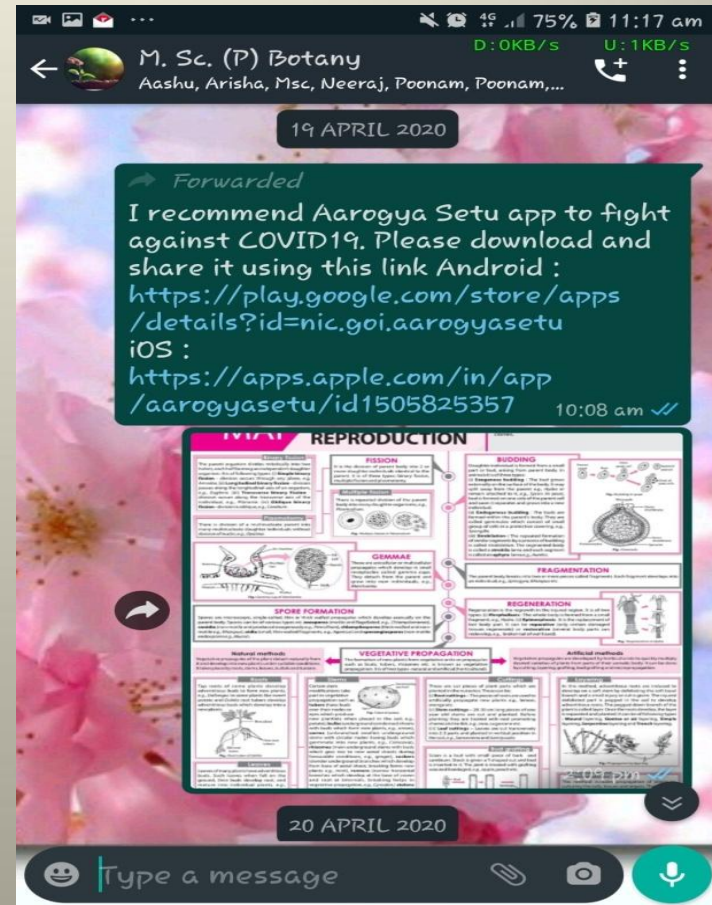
··· 75% 11:17 am
D:0KB/s U:1KB/s

M. Sc. (P) Botany
Aashu, Arisha, Msc, Neeraj, Poonam, Poonam,...

19 APRIL 2020

Forwarded

I recommend Aarogya Setu app to fight against COVID19. Please download and share it using this link Android : https://play.google.com/store/apps/details?id=nic.goi.aarogyasetu iOS : https://apps.apple.com/in/app/aarogyasetu/id1505825357 10:08 am

REPRODUCTION

FISSION

BUDDING

GEMMAE

FRAGMENTATION

SPORE FORMATION

REGENERATION

VEGETATIVE PROPAGATION

Natural methods

Artificial methods

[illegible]

20 APRIL 2020

Type a message